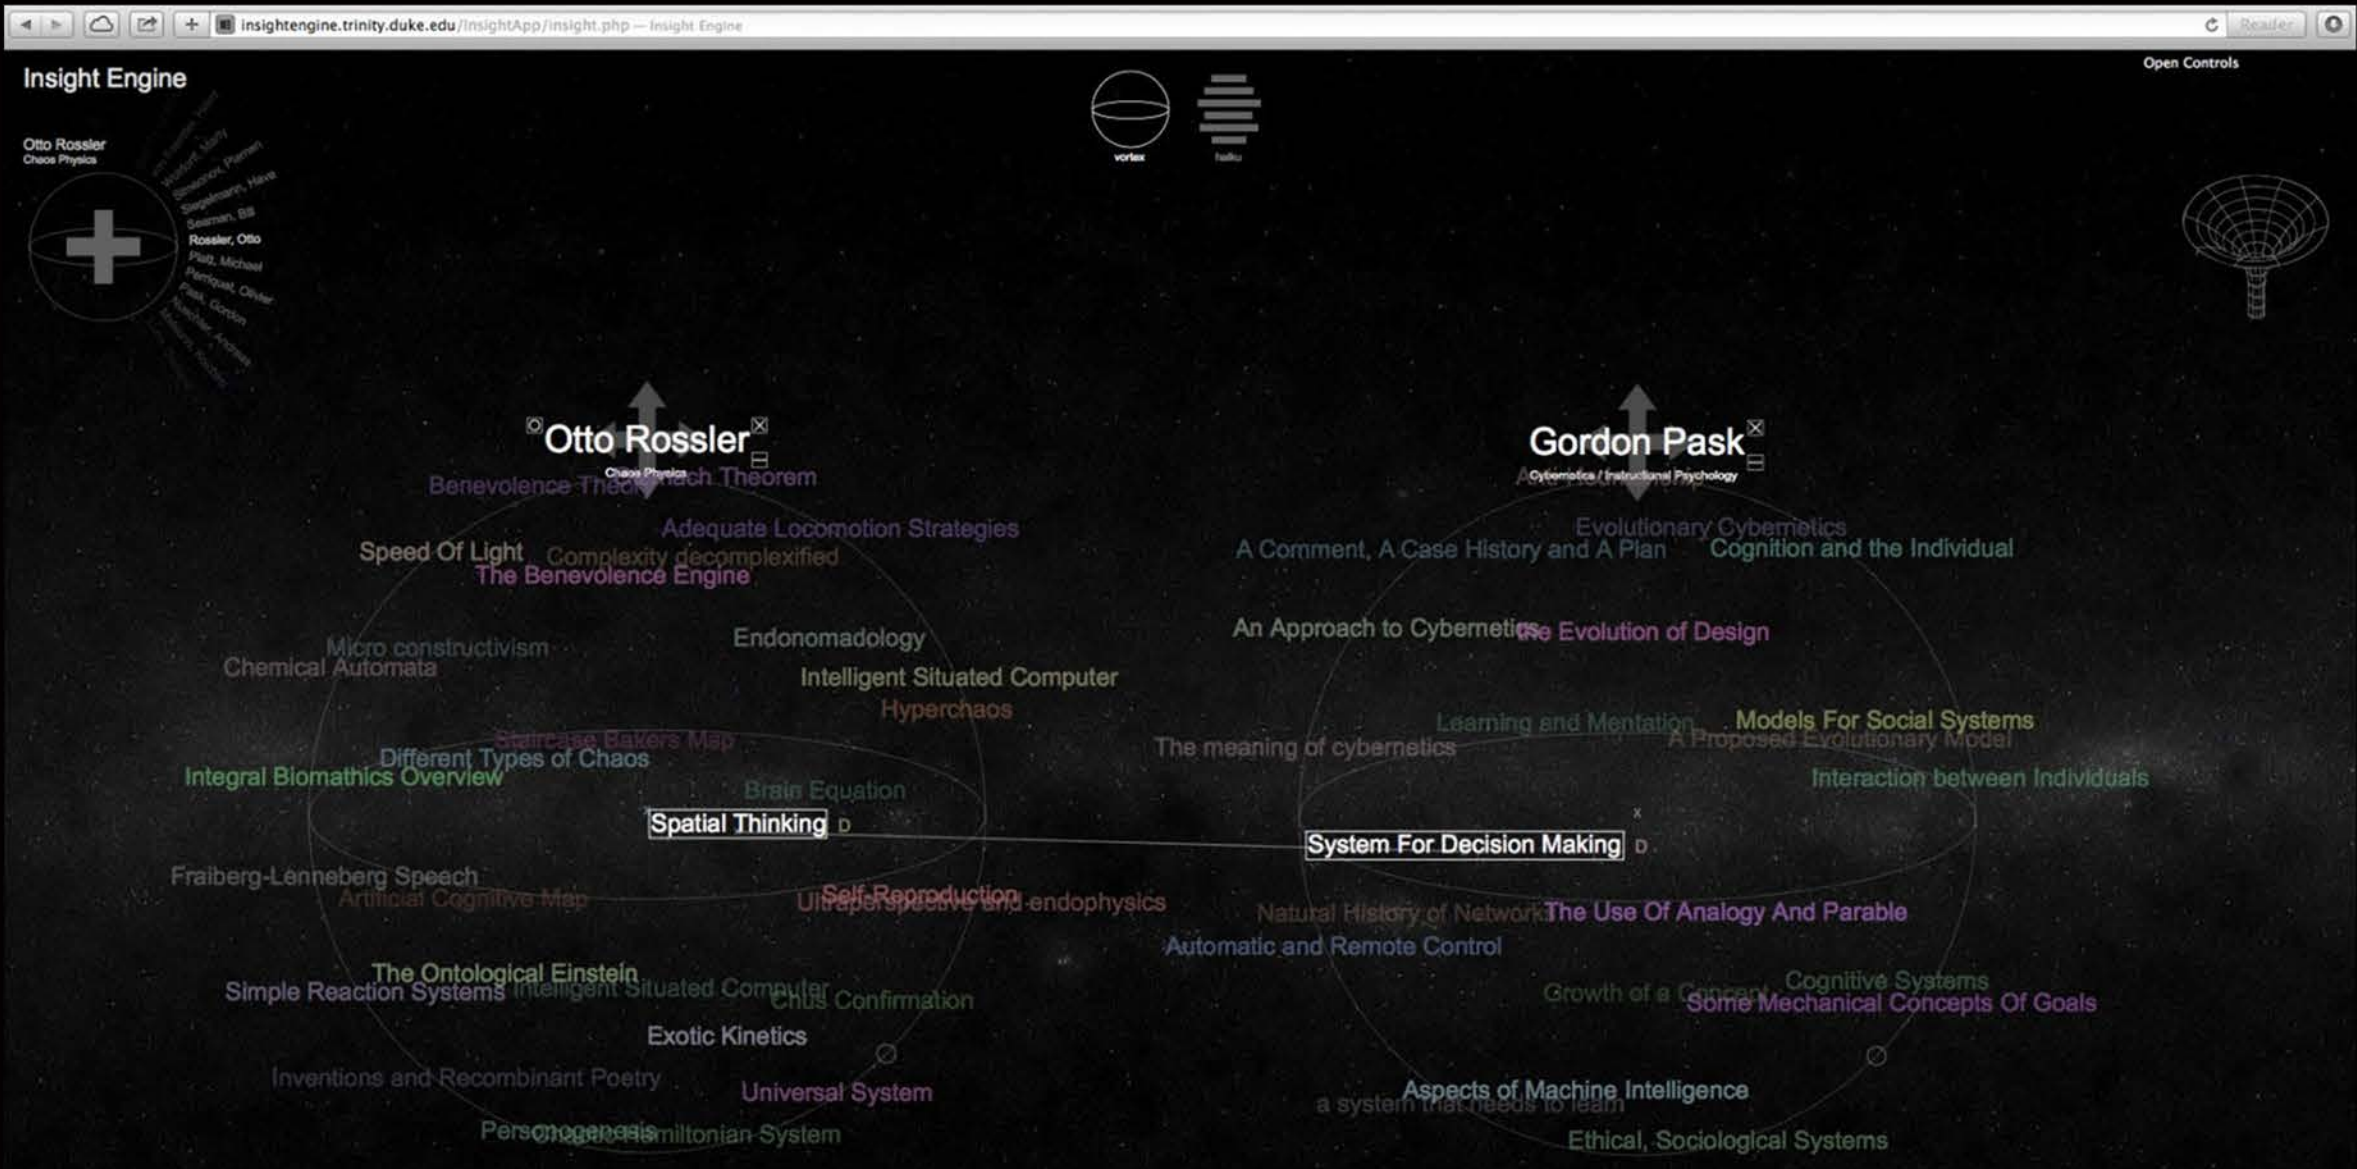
insightengine.trinity.duke.edu/InsightApp/insight.php — Insight Engine

Reader

Insight Engine

Open Controls

vortex

haiku

Otto Rossler
Chaos Physics

Rossler, Otto
Platt, Michael
Perriquet, Olivier
Pask, Gordon
Seaman, Bill
Stegemann, Hava
Sirakov, Plamen

Otto Rossler
Chaos Physics

Gordon Pask
Cybernetics / Instructional Psychology

Benevolence Theorem
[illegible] Theorem
Adequate Locomotion Strategies
Speed Of Light
Complexity decomplexified
The Benevolence Engine
Micro constructivism
Chemical Automata
Endonomadology
Intelligent Situated Computer
Hyperchaos
Staircase Bakers Map
Different Types of Chaos
Integral Biomathics Overview
Brain Equation
Spatial Thinking
D
Fraiberg-Lenneberg Speech
Artificial Cognitive Map
Self-Reproduction
Ultraperspective and endophysics
The Ontological Einstein
Simple Reaction Systems
Intelligent Situated Computer
Chus Confirmation
Exotic Kinetics
Inventions and Recombinant Poetry
Universal System
Personogenesis
Chaotic Hamiltonian System

Evolutionary Cybernetics
A Comment, A Case History and A Plan
Cognition and the Individual
An Approach to Cybernetics
The Evolution of Design
Learning and Mentation
Models For Social Systems
A Proposed Evolutionary Model
The meaning of cybernetics
Interaction between Individuals
System For Decision Making
D
Natural History of Networks
The Use Of Analogy And Parable
Automatic and Remote Control
Growth of a Concept
Cognitive Systems
Some Mechanical Concepts Of Goals
Aspects of Machine Intelligence
a system that needs to learn
Ethical, Sociological Systems